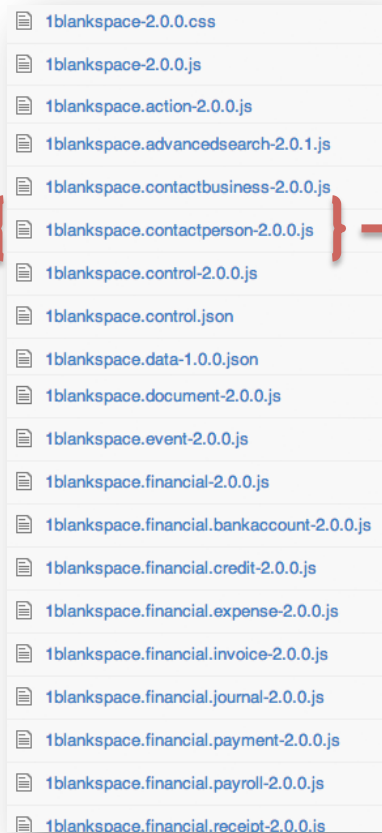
1blankspace-2.0.0.css

1blankspace-2.0.0.js

1blankspace.action-2.0.0.js

1blankspace.advancedsearch-2.0.1.js

1blankspace.contactbusiness-2.0.0.js

1blankspace.contactperson-2.0.0.js

1blankspace.control-2.0.0.js

1blankspace.control.json

1blankspace.data-1.0.0.json

1blankspace.document-2.0.0.js

1blankspace.event-2.0.0.js

1blankspace.financial-2.0.0.js

1blankspace.financial.bankaccount-2.0.0.js

1blankspace.financial.credit-2.0.0.js

1blankspace.financial.expense-2.0.0.js

1blankspace.financial.invoice-2.0.0.js

1blankspace.financial.journal-2.0.0.js

1blankspace.financial.payment-2.0.0.js

1blankspace.financial.payroll-2.0.0.js

1blankspace.financial.receipt-2.0.0.js